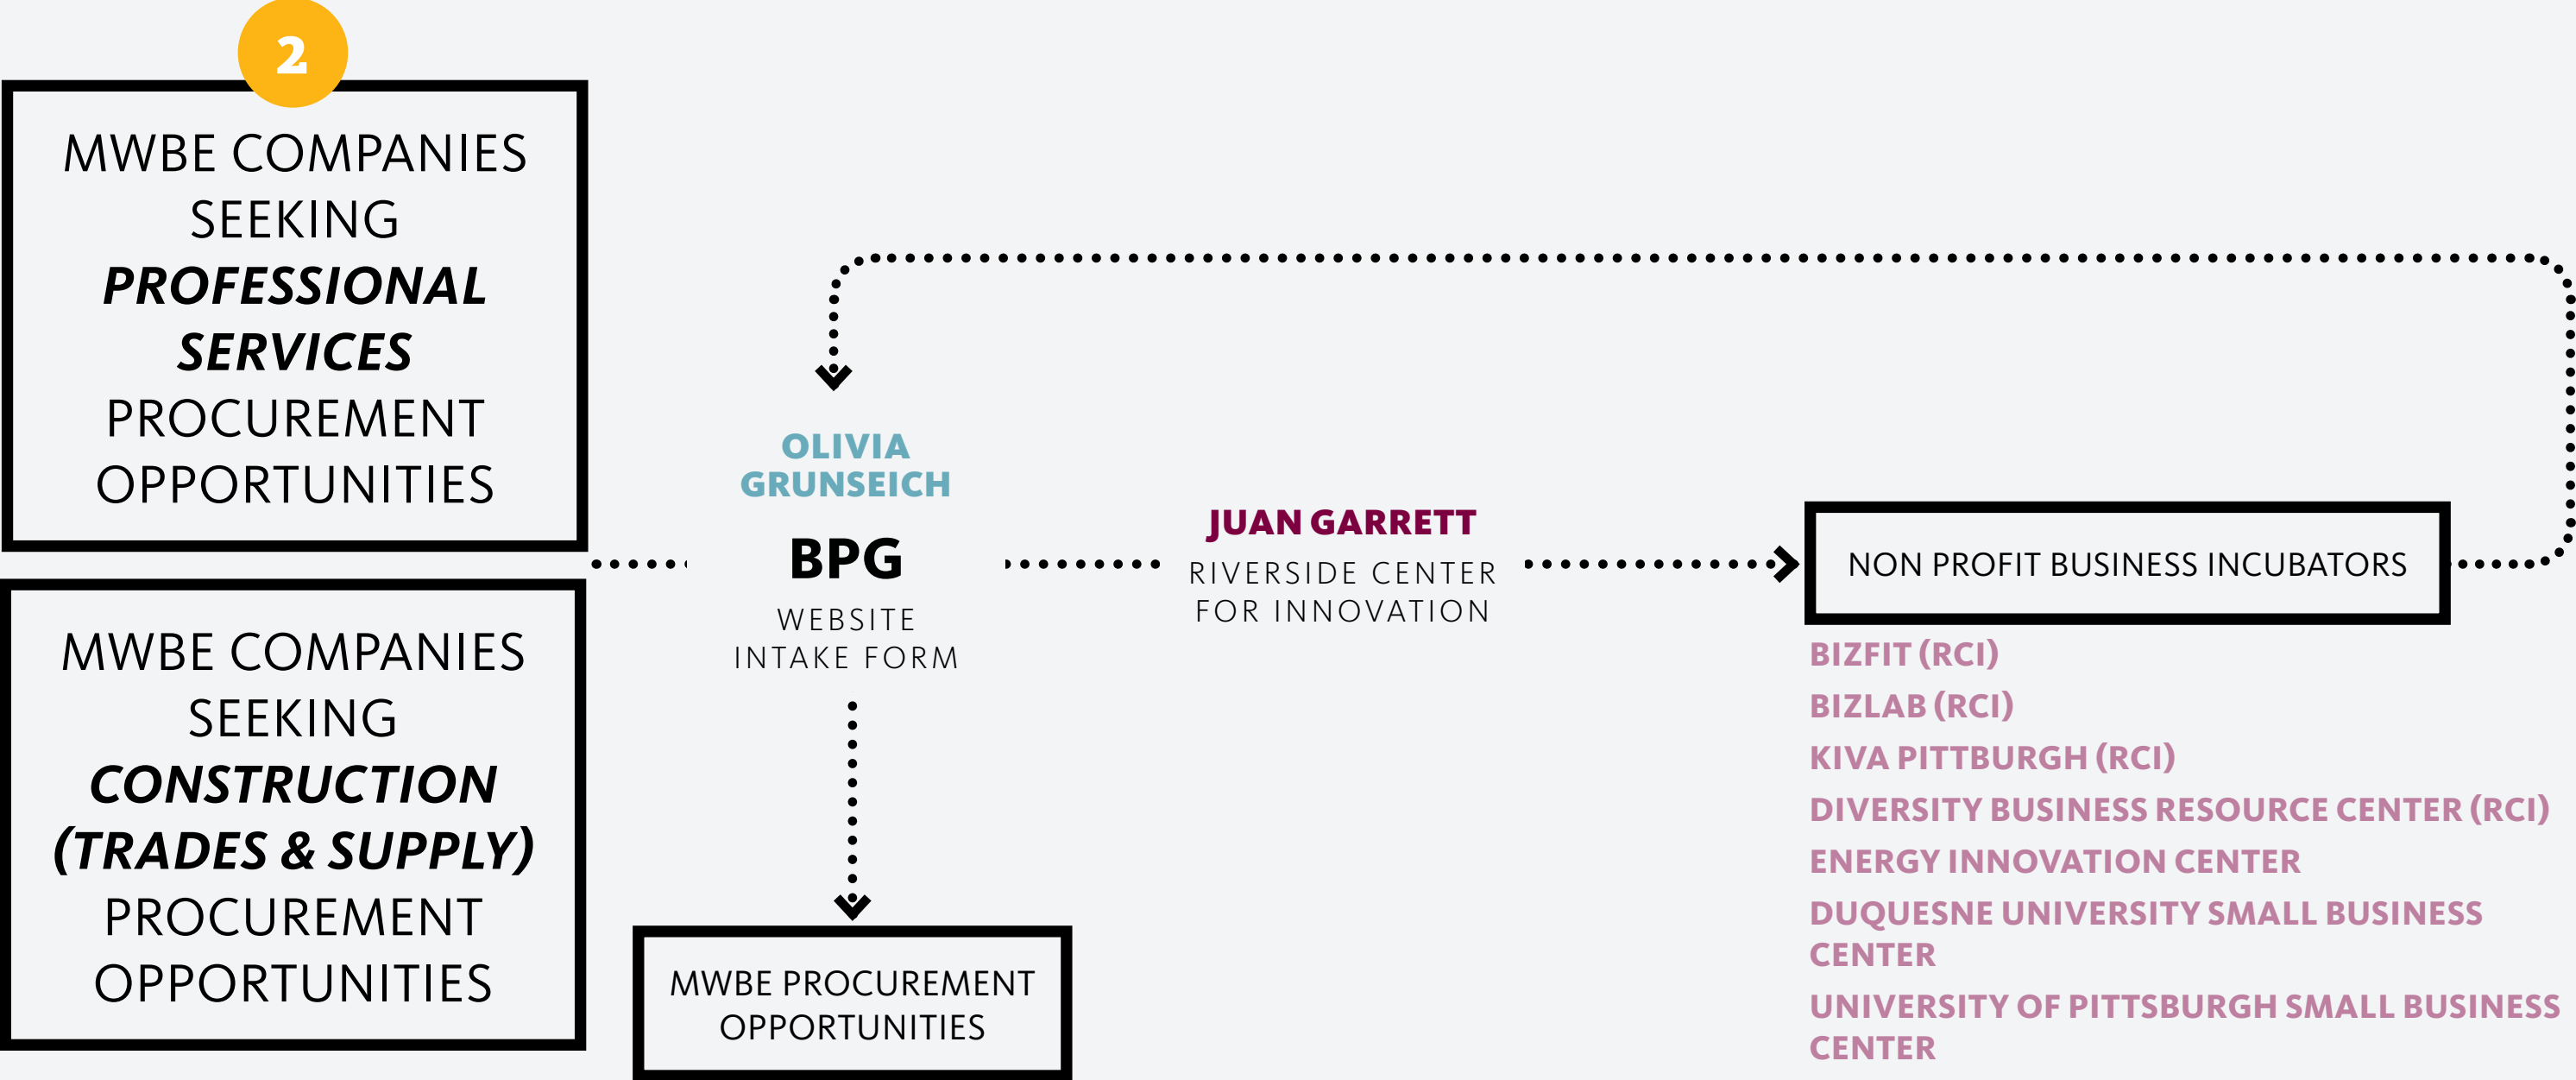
2

MWBE COMPANIES SEEKING ***PROFESSIONAL SERVICES*** PROCUREMENT OPPORTUNITIES

MWBE COMPANIES SEEKING ***CONSTRUCTION (TRADES & SUPPLY)*** PROCUREMENT OPPORTUNITIES

OLIVIA GRUNSEICH

BPG

WEBSITE INTAKE FORM

MWBE PROCUREMENT OPPORTUNITIES

JUAN GARRETT

RIVERSIDE CENTER FOR INNOVATION

NON PROFIT BUSINESS INCUBATORS

BIZFIT (RCI)
BIZLAB (RCI)
KIVA PITTBURGH (RCI)
DIVERSITY BUSINESS RESOURCE CENTER (RCI)
ENERGY INNOVATION CENTER
DUQUESNE UNIVERSITY SMALL BUSINESS CENTER
UNIVERSITY OF PITTSBURGH SMALL BUSINESS CENTER